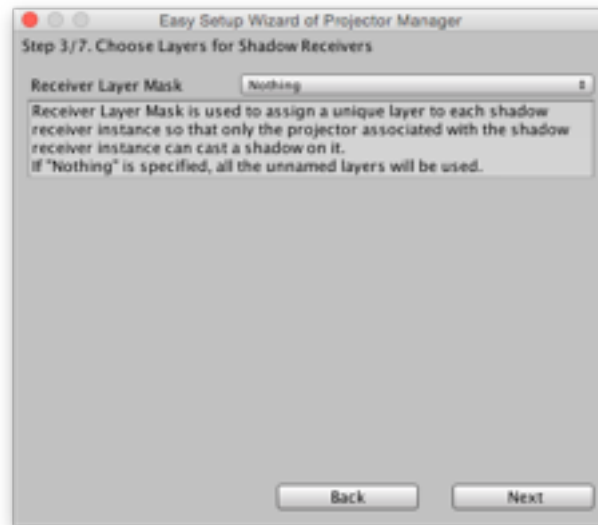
Easy Setup Wizard of Projector Manager

Step 3/7. Choose Layers for Shadow Receivers

Receiver Layer Mask

Nothing

Receiver Layer Mask is used to assign a unique layer to each shadow receiver instance so that only the projector associated with the shadow receiver instance can cast a shadow on it.
If "Nothing" is specified, all the unnamed layers will be used.

Back

Next